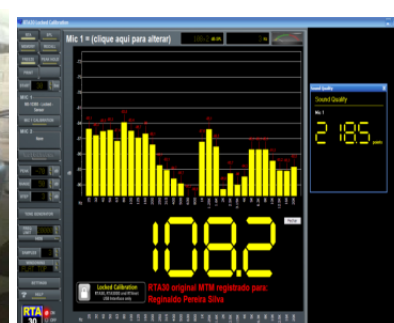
RTA30 Locked Calibration

Mic 1 = (clique aqui para alterar)

Sound Quality

Sound Quality

Mic 1

2 18.5

108.2

Locked Calibration

RTA30 original MTM registrado para:
Reginaldo Pereira Silva

RTA 30